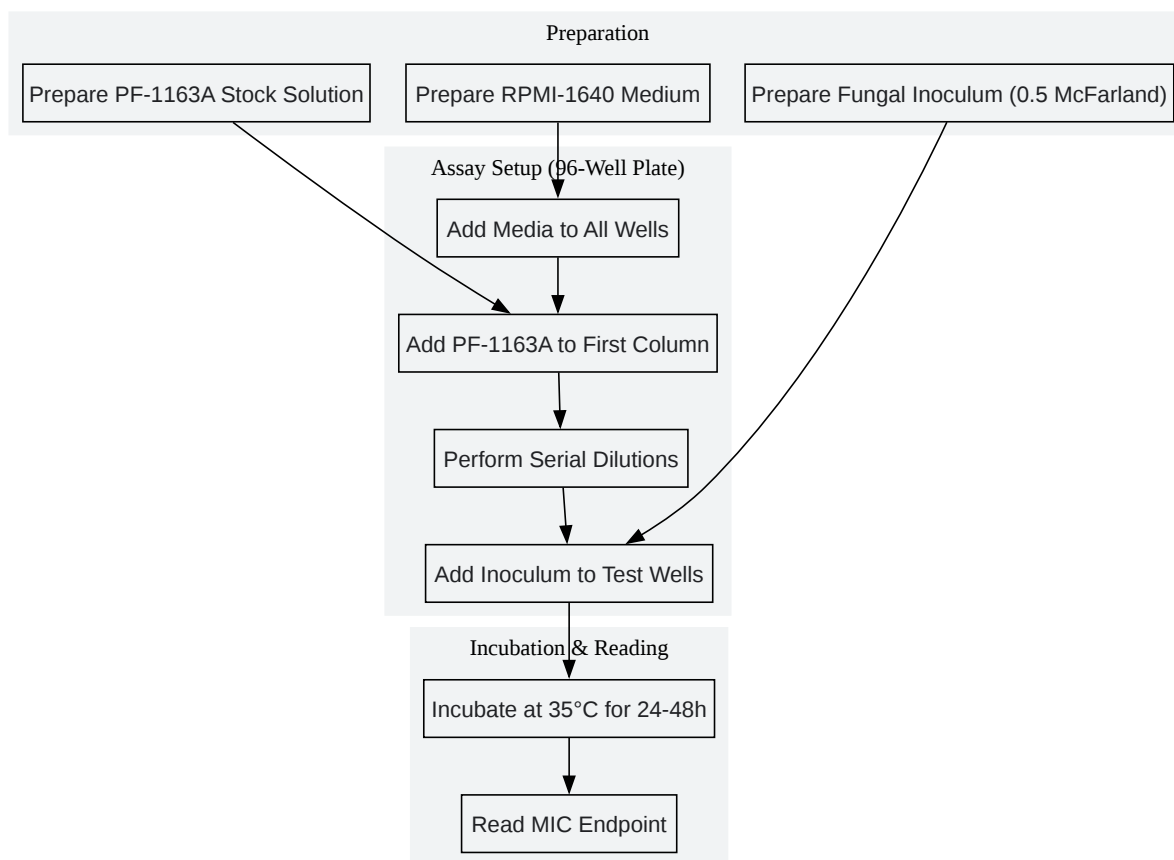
Preparation

Prepare PF-1163A Stock Solution

Prepare RPMI-1640 Medium

Prepare Fungal Inoculum (0.5 McFarland)

Assay Setup (96-Well Plate)

Add Media to All Wells

Add PF-1163A to First Column

Perform Serial Dilutions

Add Inoculum to Test Wells

Incubation & Reading

Incubate at 35°C for 24-48h

Read MIC Endpoint